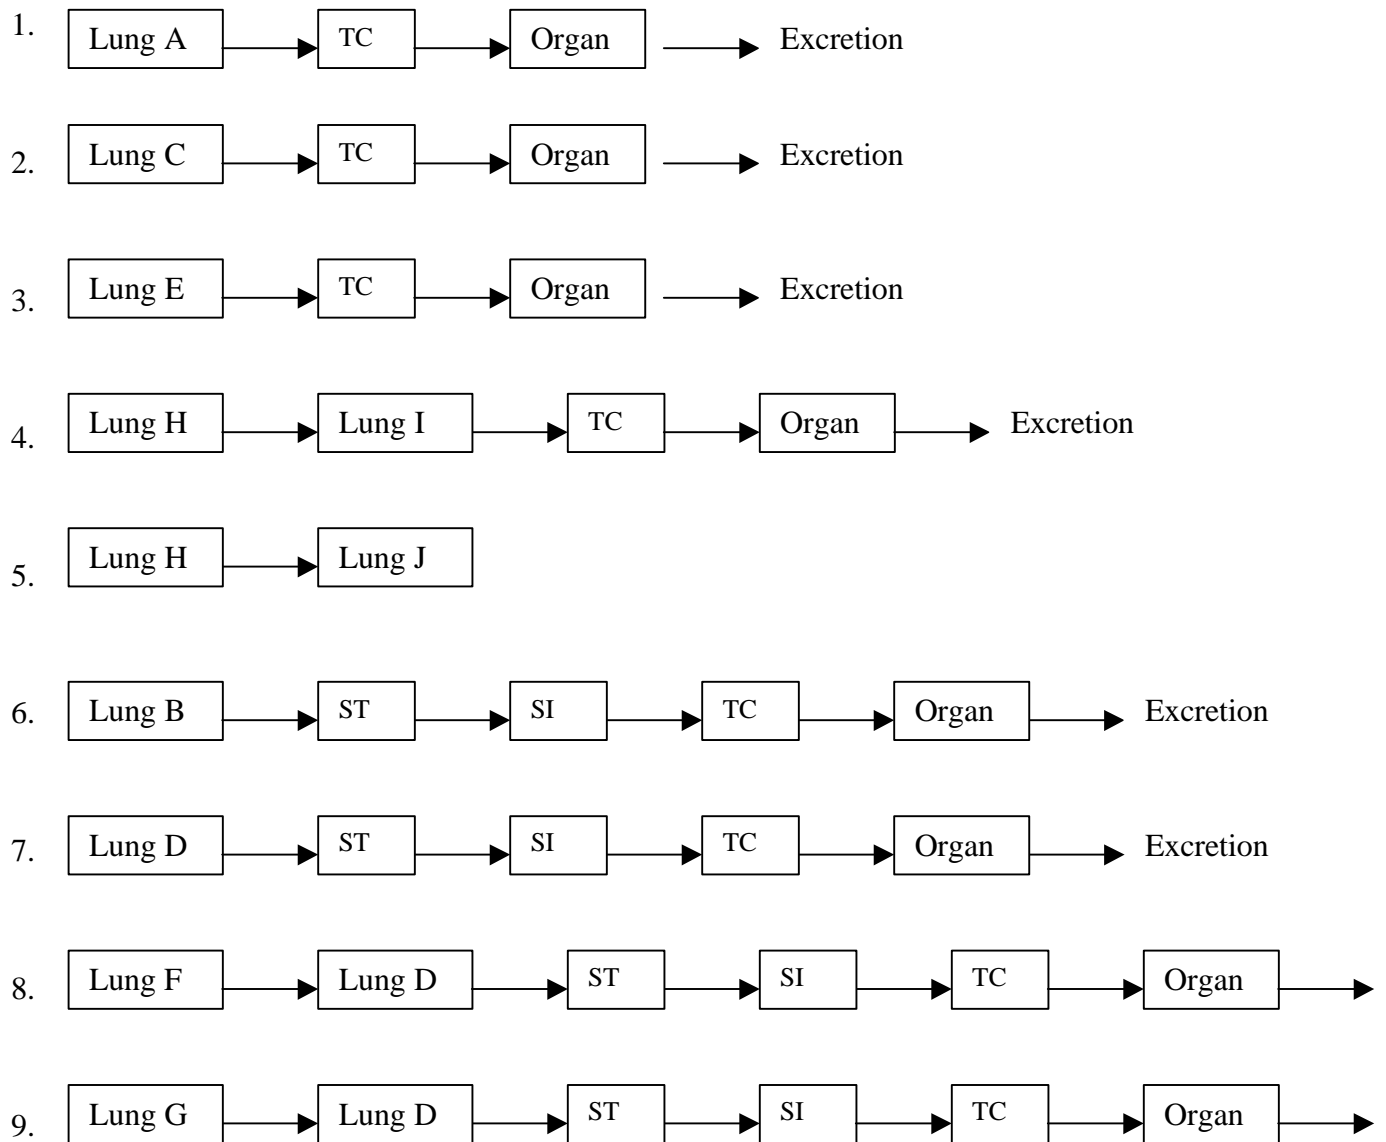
1. Lung A → TC → Organ → Excretion

2. Lung C → TC → Organ → Excretion

3. Lung E → TC → Organ → Excretion

4. Lung H → Lung I → TC → Organ → Excretion

5. Lung H → Lung J

6. Lung B → ST → SI → TC → Organ → Excretion

7. Lung D → ST → SI → TC → Organ → Excretion

8. Lung F → Lung D → ST → SI → TC → Organ →

9. Lung G → Lung D → ST → SI → TC → Organ →